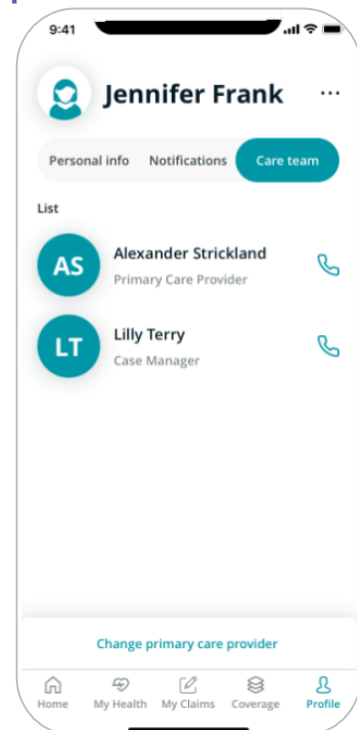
9:41

Jennifer Frank

...

Personal info

Notifications

Care team

List

AS

Alexander Strickland

Primary Care Provider

LT

Lilly Terry

Case Manager

Change primary care provider

Home

My Health

My Claims

Coverage

Profile